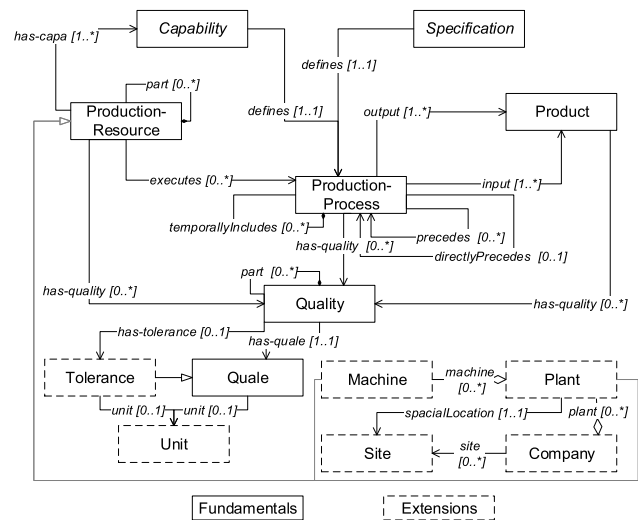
Capability

Specification

has-capa [1..*]

part [0..*]

defines [1..1]

Production-Resource

defines [1..1]

output [1..*]

Product

executes [0..*]

Production-Process

input [1..*]

temporallyIncludes [0..*]

precedes [0..*]

has-quality

[0..*]

directlyPrecedes [0..1]

part [0..*]

has-quality [0..*]

Quality

has-quality [0..*]

has-tolerance [0..1]

has-quale [1..1]

Tolerance

Quale

Machine

machine [0..*]

Plant

unit [0..1]

unit [0..1]

spacialLocation [1..1]

plant [0..*]

Unit

Site

site [0..*]

Company

Fundamentals

Extensions